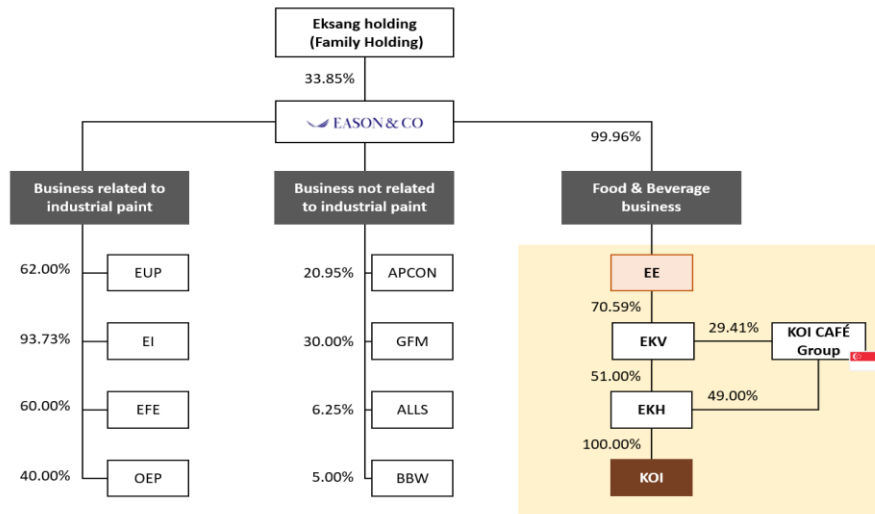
Eksang holding
(Family Holding)

33.85%

EASON & CO

99.96%

Business related to industrial paint

Business not related to industrial paint

Food & Beverage business

62.00% EUP

93.73% EI

60.00% EFE

40.00% OEP

20.95% APCON

30.00% GFM

6.25% ALLS

5.00% BBW

EE

70.59%

EKV

29.41%

KOI CAFÉ Group

51.00%

EKH

49.00%

100.00%

KOI